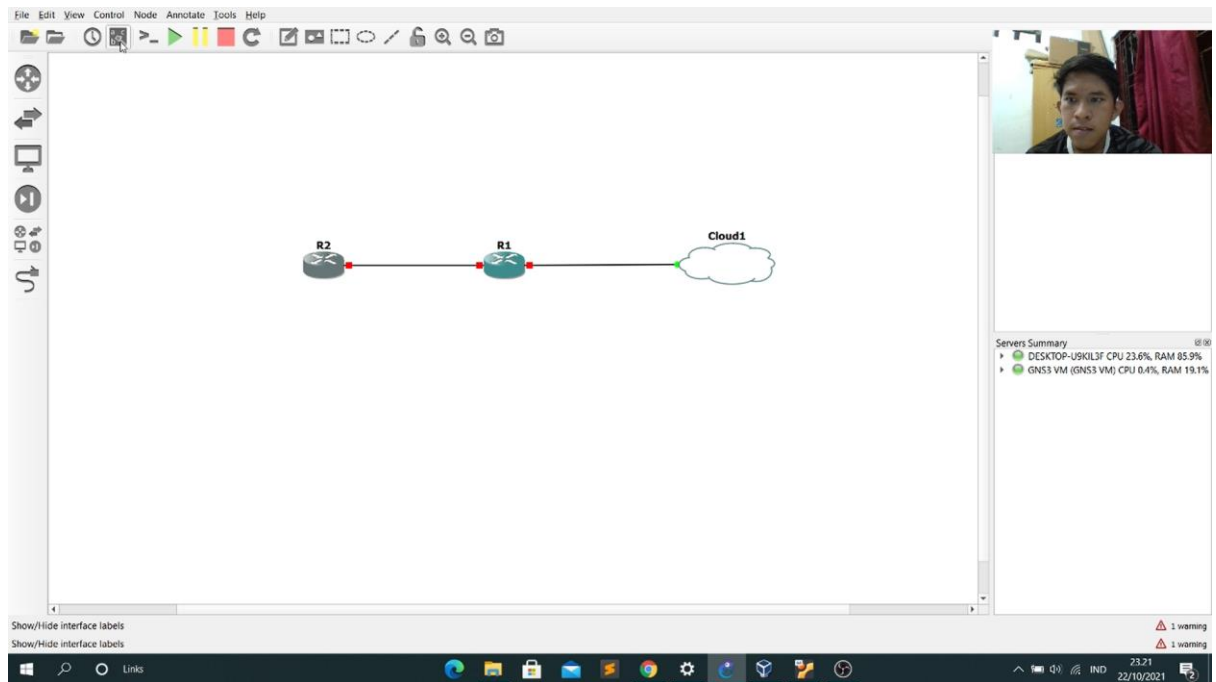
File Edit View Control Node Annotate Tools Help

R2

R1

Cloud1

Servers Summary
DESKTOP-U9KIL3F CPU 23.6%, RAM 85.9%
GNS3 VM (GNS3 VM) CPU 0.4%, RAM 19.1%

Show/Hide interface labels
Show/Hide interface labels

1 warning
1 warning

Links

IND
23.21
22/10/2021
2